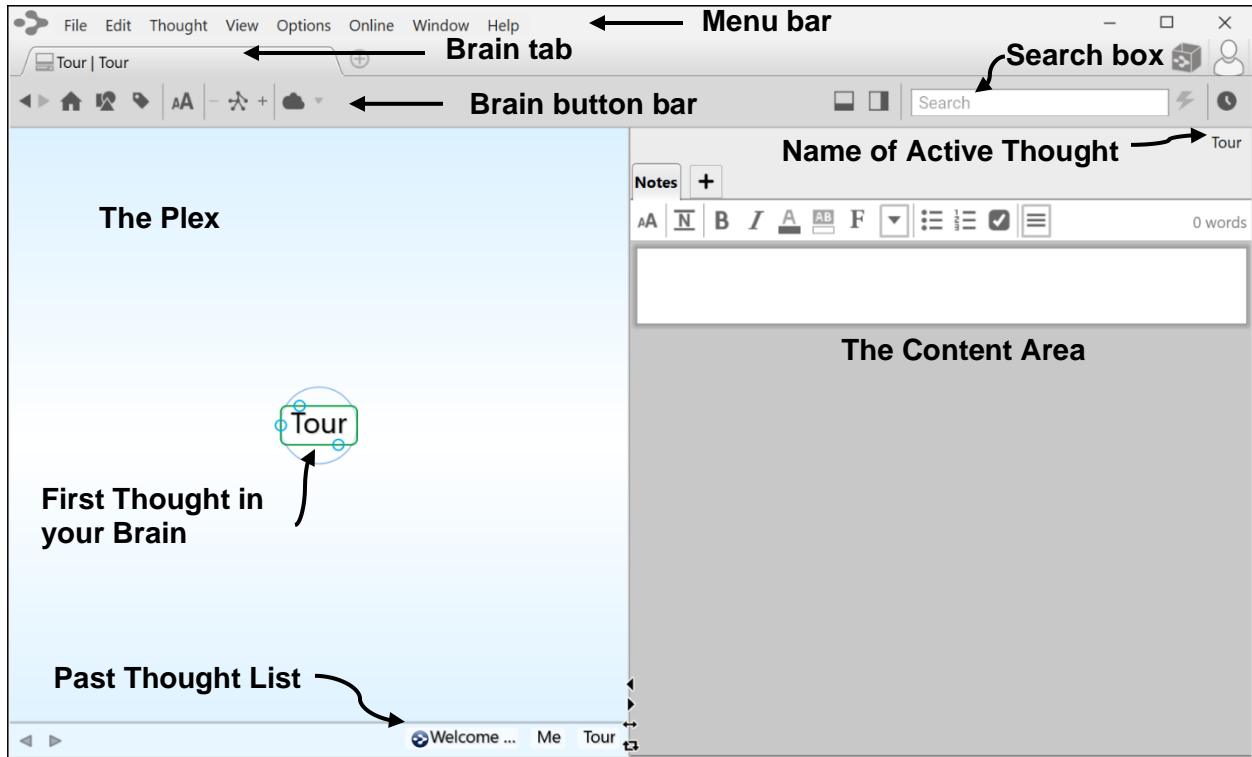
File Edit Thought View Options Online Window Help

Menu bar

Tour | Tour

Brain tab

Search box

Brain button bar

Search

Name of Active Thought

Tour

Notes +

0 words

The Plex

The Content Area

Tour

First Thought in your Brain

Past Thought List

Welcome ... Me Tour